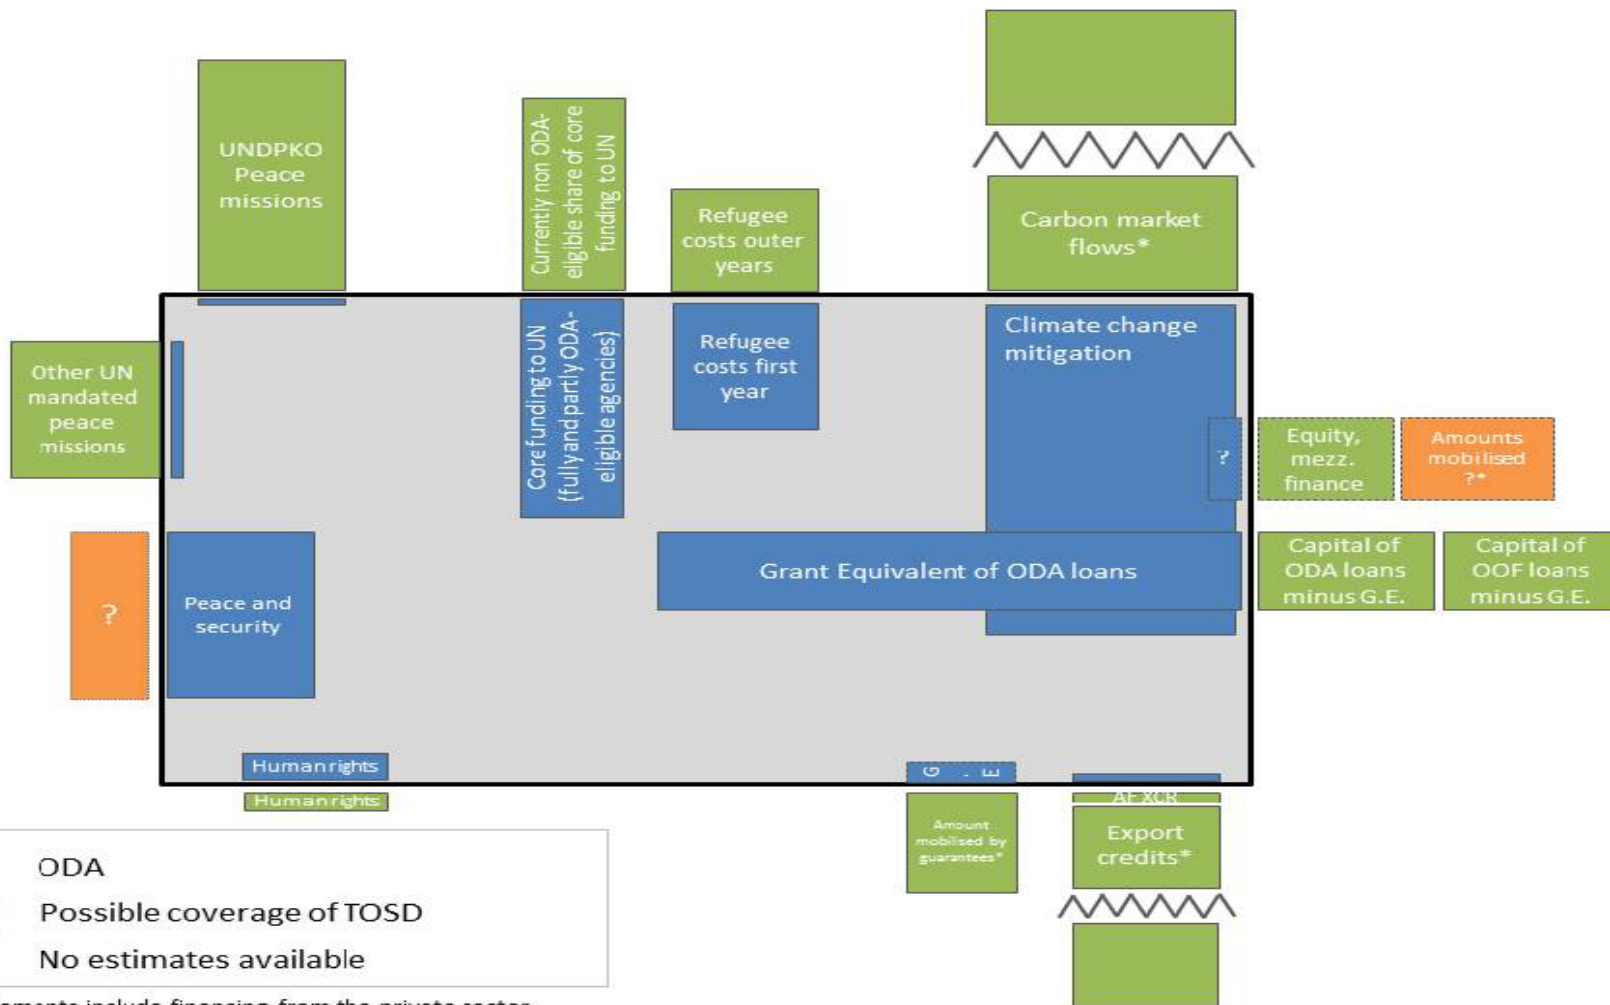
UNDPKO Peace missions

Currently non ODA-eligible share of core funding to UN

Refugee costs outer years

Carbon market flows*

Other UN mandated peace missions

Core funding to UN (fully and partly ODA-eligible agencies)

Refugee costs first year

Climate change mitigation

?

Equity, mezz. finance

Amounts mobilised ?*

?

Peace and security

Grant Equivalent of ODA loans

Capital of ODA loans minus G.E.

Capital of OOF loans minus G.E.

Human rights

Human rights

G . E

Amount mobilised by guarantees*

AF XCR

Export credits*

ODA

Possible coverage of TOSD

No estimates available

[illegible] include financing from the private sector